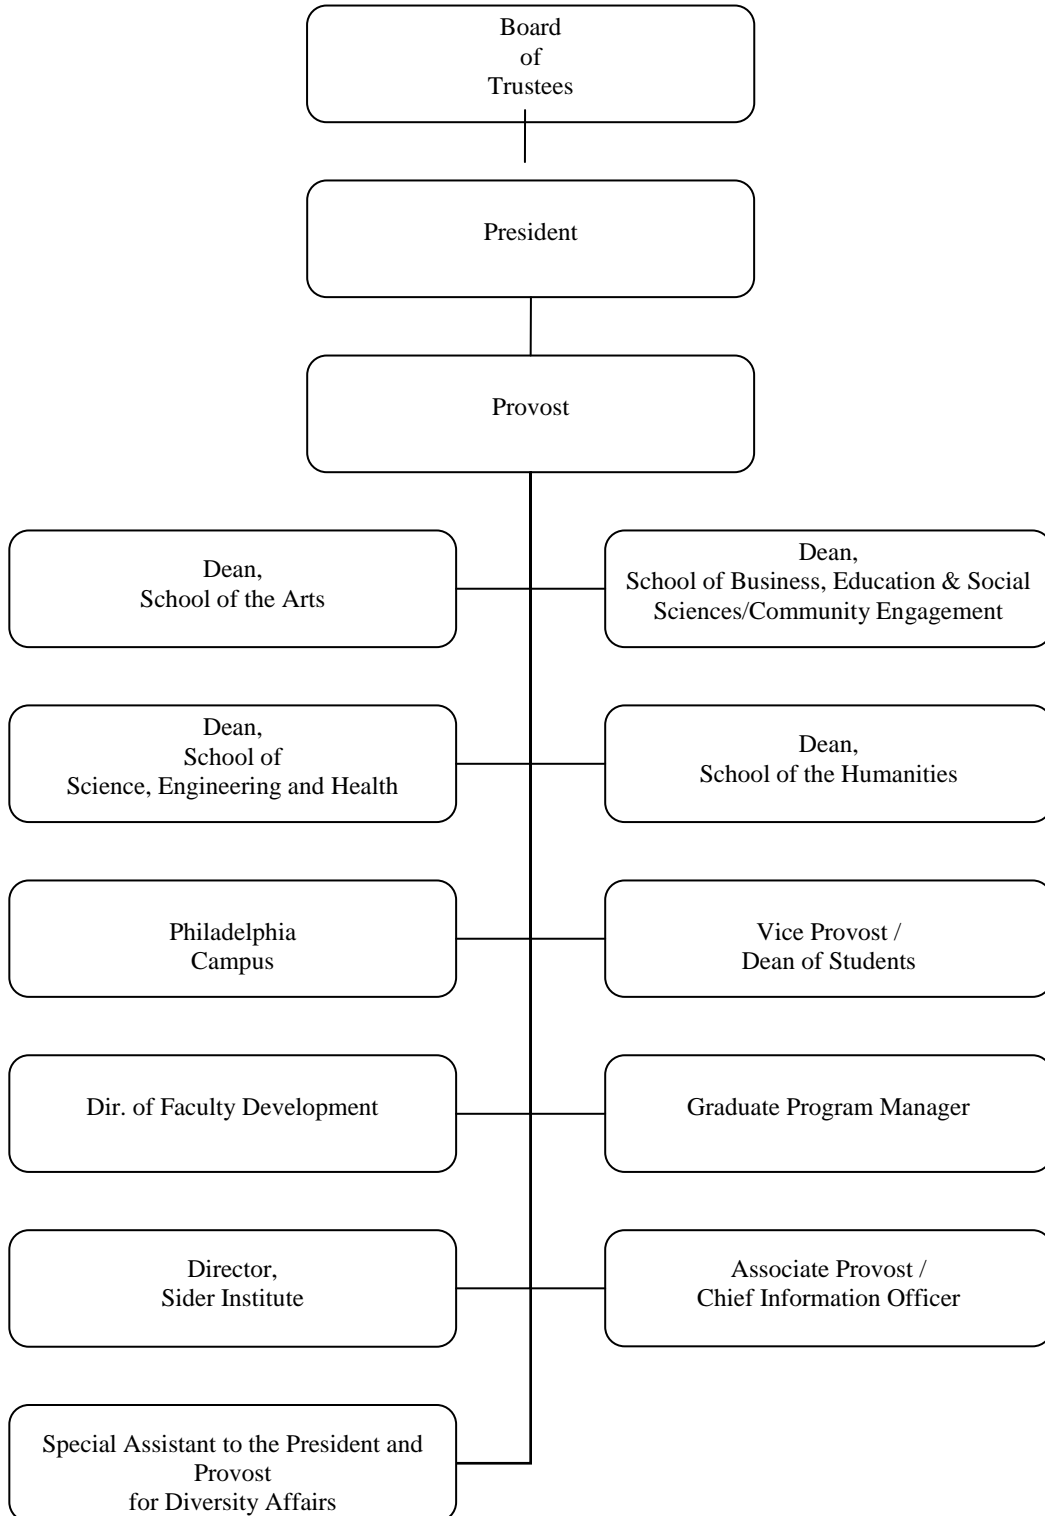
Board of Trustees

President

Provost

Dean, School of the Arts

Dean, School of Business, Education & Social Sciences/Community Engagement

Dean, School of Science, Engineering and Health

Dean, School of the Humanities

Philadelphia Campus

Vice Provost / Dean of Students

Dir. of Faculty Development

Graduate Program Manager

Director, Sider Institute

Associate Provost / Chief Information Officer

Special Assistant to the President and Provost for Diversity Affairs